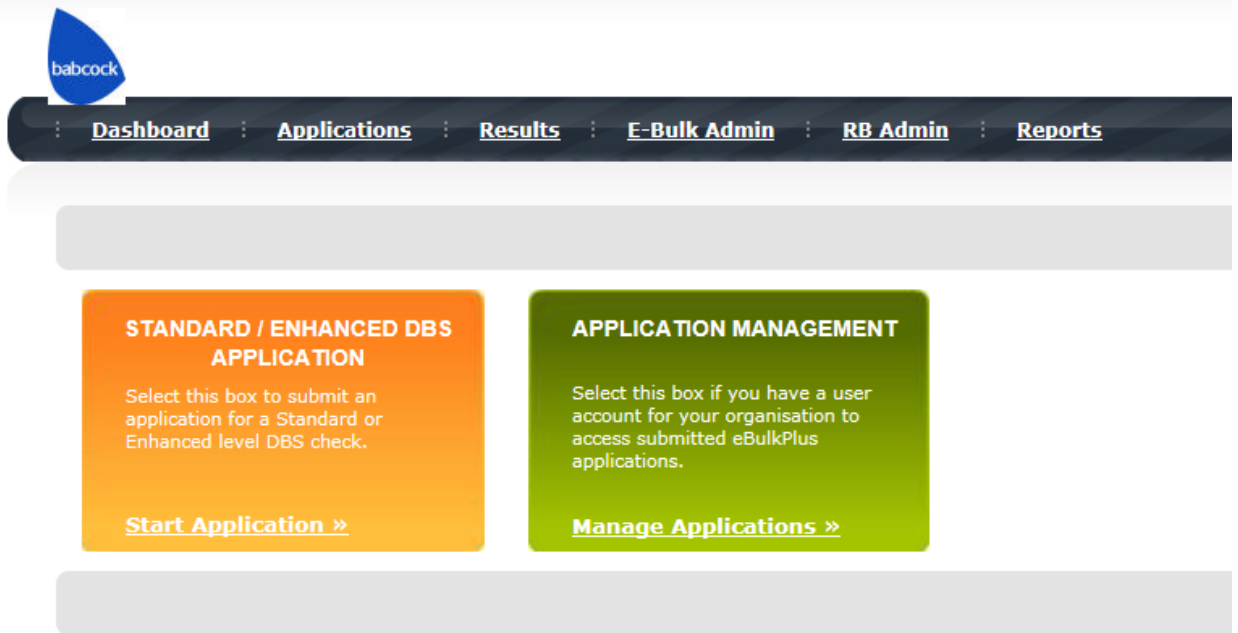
babcock

Dashboard Applications Results E-Bulk Admin RB Admin Reports

STANDARD / ENHANCED DBS APPLICATION

Select this box to submit an application for a Standard or Enhanced level DBS check.

Start Application »

APPLICATION MANAGEMENT

Select this box if you have a user account for your organisation to access submitted eBulkPlus applications.

Manage Applications »